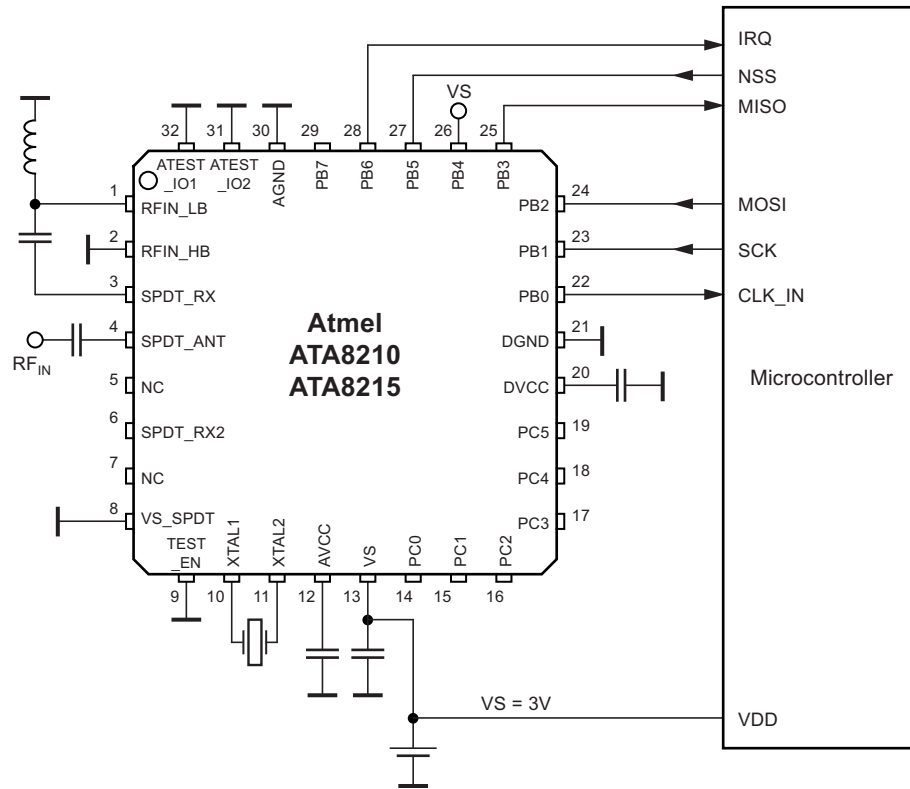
IRQ
NSS
MISO
VS
32 31 30 29 28 27 26 25
ATEST _IO1 ATEST _IO2 AGND PB7 PB6 PB5 PB4 PB3
1 RFIN_LB
2 RFIN_HB
3 SPDT_RX
4 SPDT_ANT
$RF_{IN}$
5 NC
6 SPDT_RX2
7 NC
8 VS_SPDT
Atmel
ATA8210
ATA8215
24 PB2
23 PB1
22 PB0
21 DGND
20 DVCC
19 PC5
18 PC4
17 PC3
MOSI
SCK
CLK_IN
Microcontroller
TEST _EN XTAL1 XTAL2 AVCC VS PC0 PC1 PC2
9 10 11 12 13 14 15 16
VS = 3V
VDD